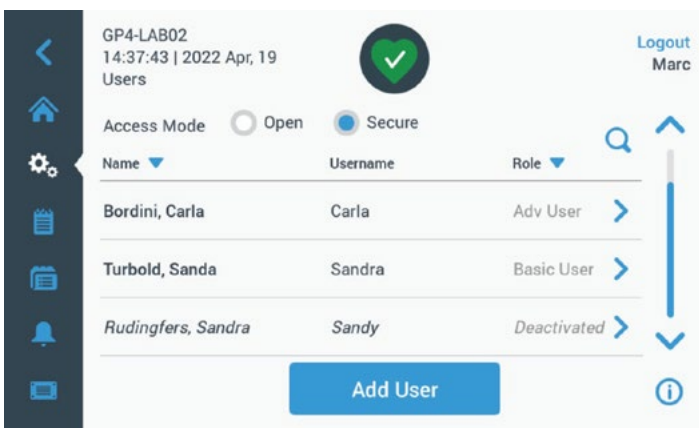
GP4-LAB02
14:37:43 | 2022 Apr, 19
Users

Logout
Marc

Access Mode Open Secure

| Name | Username | Role |
|---|---|---|
| Bordini, Carla | Carla | Adv User |
| Turbold, Sanda | Sandra | Basic User |
| Rudingfers, Sandra | Sandy | Deactivated |

Add User